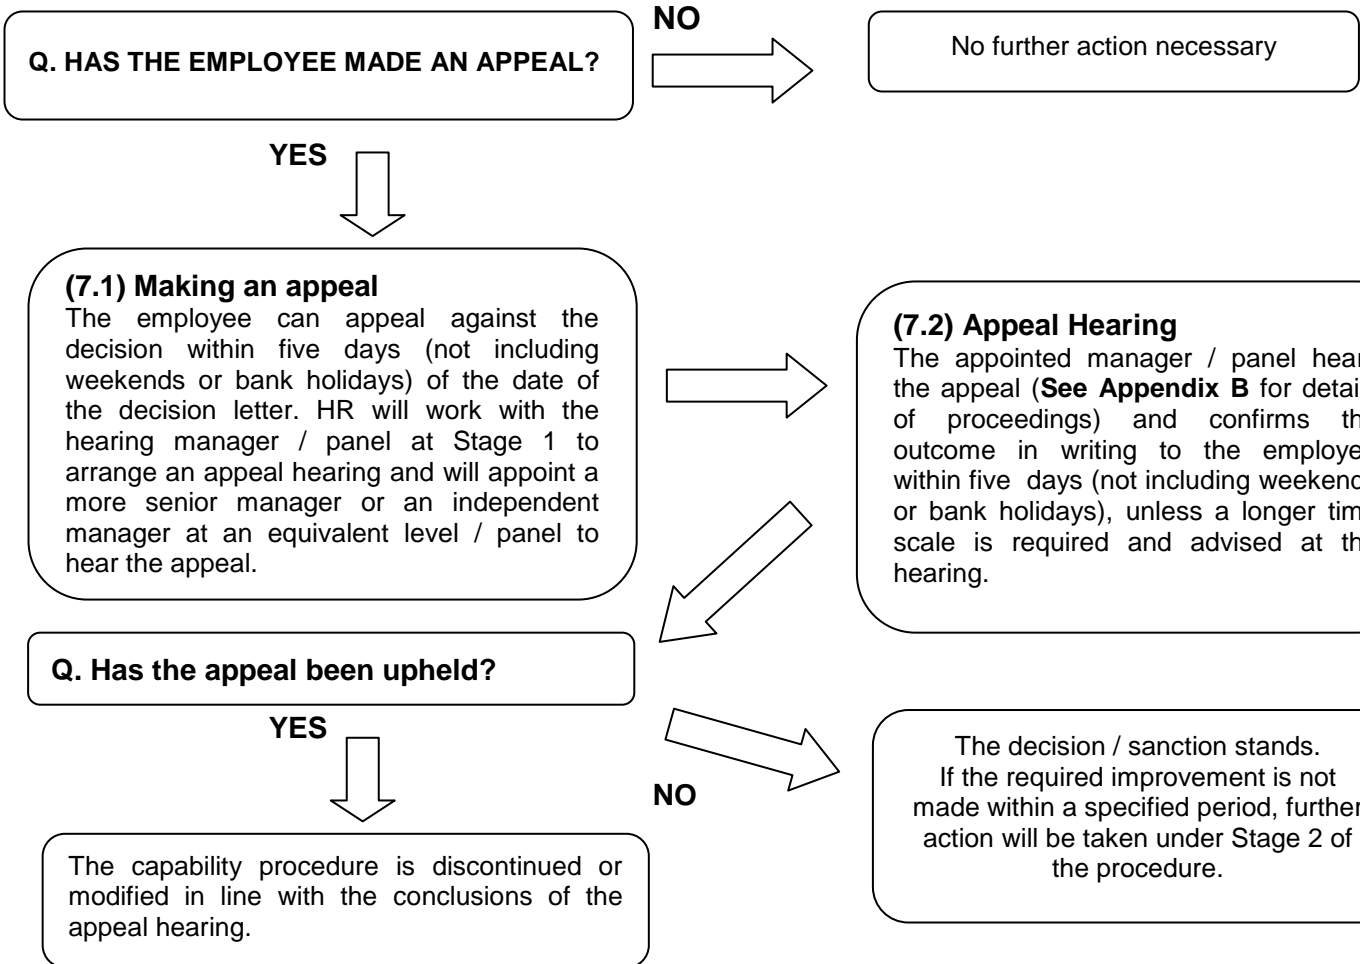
Q. HAS THE EMPLOYEE MADE AN APPEAL?

NO

No further action necessary

YES

(7.1) Making an appeal
The employee can appeal against the decision within five days (not including weekends or bank holidays) of the date of the decision letter. HR will work with the hearing manager / panel at Stage 1 to arrange an appeal hearing and will appoint a more senior manager or an independent manager at an equivalent level / panel to hear the appeal.

(7.2) Appeal Hearing
The appointed manager / panel hear the appeal (See Appendix B for detai of proceedings) and confirms th outcome in writing to the employe within five days (not including weekend or bank holidays), unless a longer tim scale is required and advised at th hearing.

Q. Has the appeal been upheld?

YES

NO

The capability procedure is discontinued or modified in line with the conclusions of the appeal hearing.

The decision / sanction stands. If the required improvement is not made within a specified period, further action will be taken under Stage 2 of the procedure.